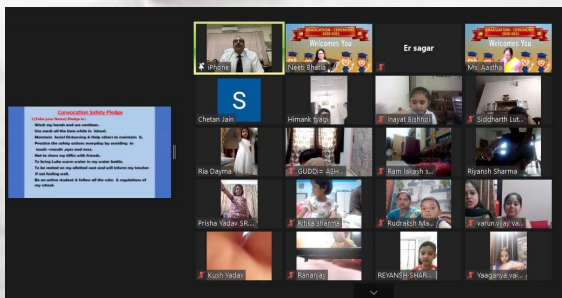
Convocation Safety Pledge

1.Take your Nursery Pledge is:-
Wash my hands and use sanitizer.
Use mask all the time while in School.
Maintain Social Distancing & Help others to maintain it.
Practice the safety actions everyday by avoiding to touch –mouth ,eyes and nose.
Not to share my tiffin with friends.
To bring Luke warm water in my water bottle.
To be named on my allotted seat and will inform my teacher if not feeling well.
Be an active Student & Follow all the rules & regulation of my school.

iPhone
GRADUATION CEREMONY 2020-2021
Welcomes You
Neeti Bhatia
Er sagar
GRADUATION CEREMONY 2020-2021
Welcomes You
Ms. Aastha
S
Chetan Jain
Himank tyagi
Inayat Bishnoi
Siddharth Lut...
Ria Dayma
GUDDI ... ASH...
Ram lakash s...
Riyansh Sharma
Prisha Yadav SR...
Ritika Sharma
Rudraksh Ma...
varun vijay va...
Kush Yadav
Ranarjay
REVANSH SHAR...
Yaaganya vai...